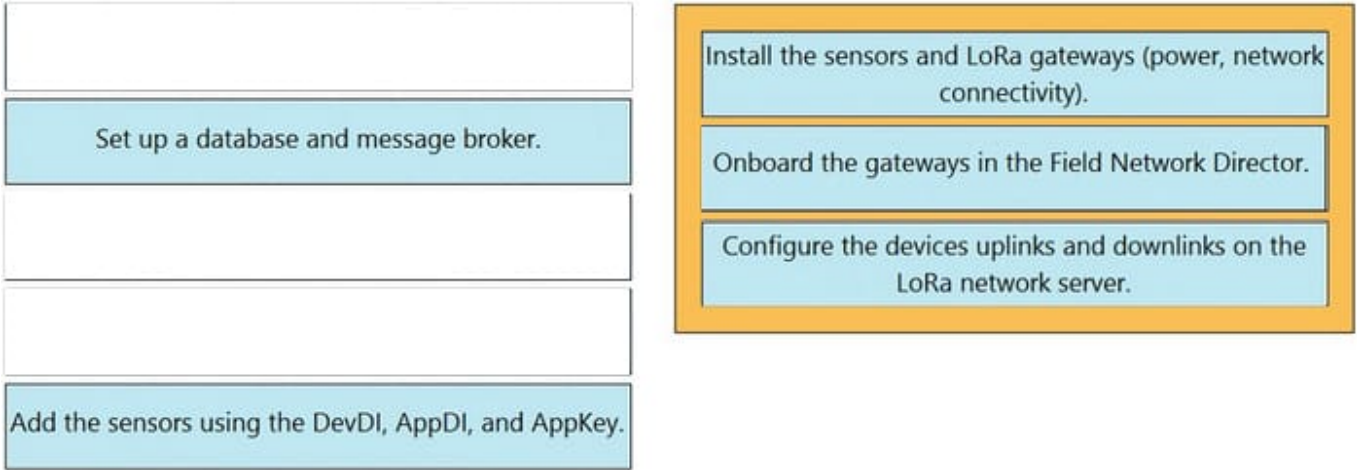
Set up a database and message broker.

Add the sensors using the DevDI, AppDI, and AppKey.

Install the sensors and LoRa gateways (power, network connectivity).

Onboard the gateways in the Field Network Director.

Configure the devices uplinks and downlinks on the LoRa network server.